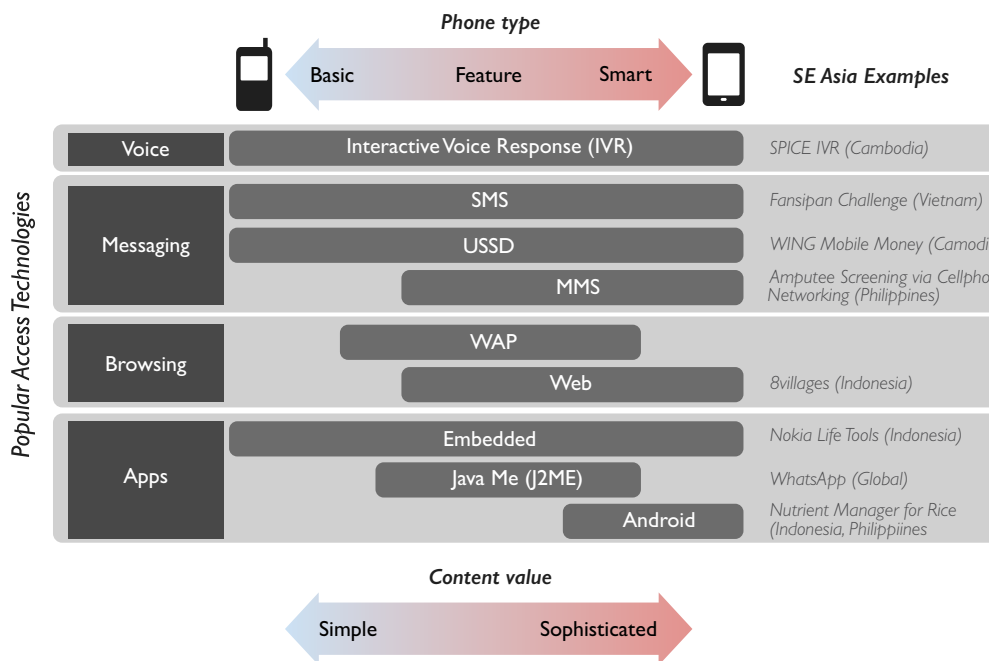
Phone type

Basic Feature Smart

SE Asia Examples

Popular Access Technologies

Voice

Interactive Voice Response (IVR)

SPICE IVR (Cambodia)

Messaging

SMS

Fansipan Challenge (Vietnam)

USSD

WING Mobile Money (Camodi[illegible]

MMS

Amputee Screening via Cellpho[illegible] Networking (Philippines)

Browsing

WAP

Web

8villages (Indonesia)

Apps

Embedded

Nokia Life Tools (Indonesia)

Java Me (J2ME)

WhatsApp (Global)

Android

Nutrient Manager for Rice (Indonesia, Philippiines

Content value

Simple Sophisticated